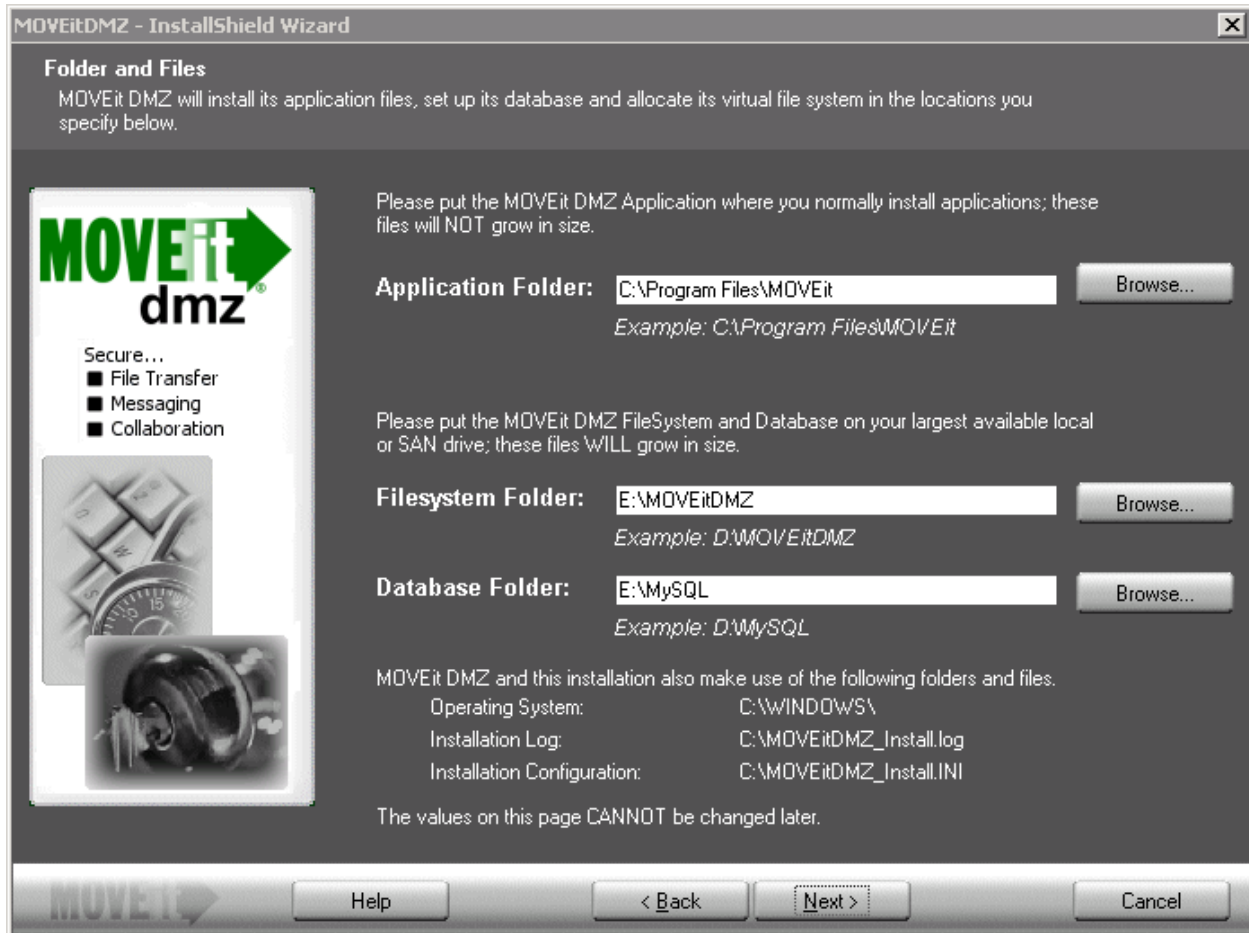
MOVEitDMZ - InstallShield Wizard

Folder and Files
MOVEit DMZ will install its application files, set up its database and allocate its virtual file system in the locations you specify below.

MOVEit dmz

Secure...
■ File Transfer
■ Messaging
■ Collaboration

Please put the MOVEit DMZ Application where you normally install applications; these files will NOT grow in size.

Application Folder: C:\Program Files\MOVEit Browse...
Example: C:\Program Files\MOVEit

Please put the MOVEit DMZ FileSystem and Database on your largest available local or SAN drive; these files WILL grow in size.

Filesystem Folder: E:\MOVEitDMZ Browse...
Example: D:\MOVEitDMZ

Database Folder: E:\MySQL Browse...
Example: D:\MySQL

MOVEit DMZ and this installation also make use of the following folders and files.

| | |
|---|---|
| Operating System: | C:\WINDOWS\ |
| Installation Log: | C:\MOVEitDMZ_Install.log |
| Installation Configuration: | C:\MOVEitDMZ_Install.INI |

The values on this page CANNOT be changed later.

MOVEit Help < Back Next > Cancel